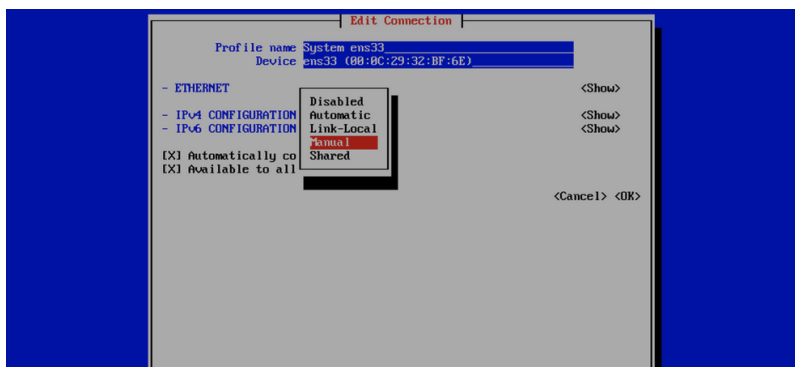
Edit Connection

Profile name System ens33
Device ens33 (00:0C:29:32:BF:6E)

- ETHERNET <Show>

- IPv4 CONFIGURATION <Show>
- IPv6 CONFIGURATION <Show>

[X] Automatically co
[X] Available to all

Disabled
Automatic
Link-Local
Manual
Shared

<Cancel> <OK>